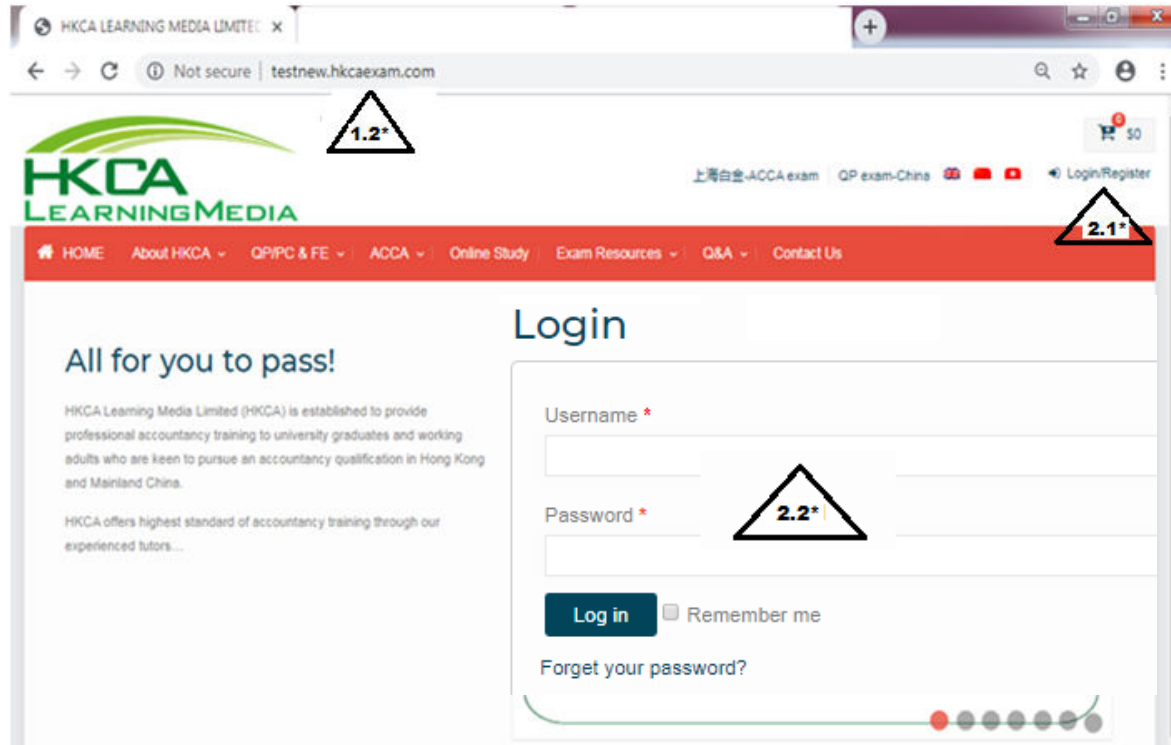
HKCA LEARNING MEDIA LIMITE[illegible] ×

Not secure | testnew.hkcaexam.com

1.2*

HKCA LEARNINGMEDIA

0 $0

上海白金-ACCA exam | QP exam-China | Login/Register

2.1*

HOME | About HKCA | QP/PC & FE | ACCA | Online Study | Exam Resources | Q&A | Contact Us

All for you to pass!

HKCA Learning Media Limited (HKCA) is established to provide professional accountancy training to university graduates and working adults who are keen to pursue an accountancy qualification in Hong Kong and Mainland China.

HKCA offers highest standard of accountancy training through our experienced tutors...

Login

Username *

Password *

2.2*

Log in

Remember me

Forget your password?